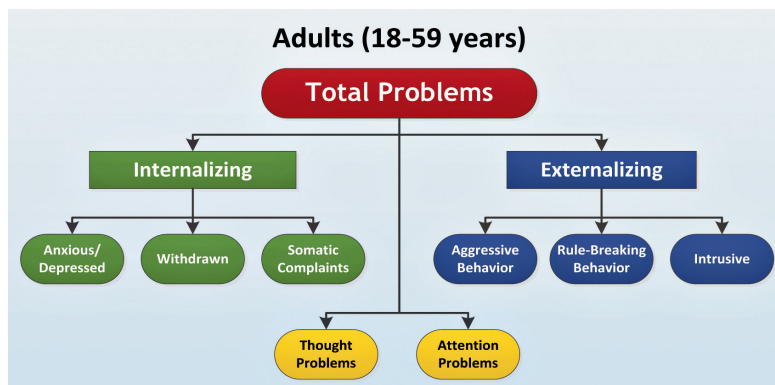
Adults (18-59 years)

Total Problems

Internalizing

Externalizing

Anxious/ Depressed

Withdrawn

Somatic Complaints

Aggressive Behavior

Rule-Breaking Behavior

Intrusive

Thought Problems

Attention Problems